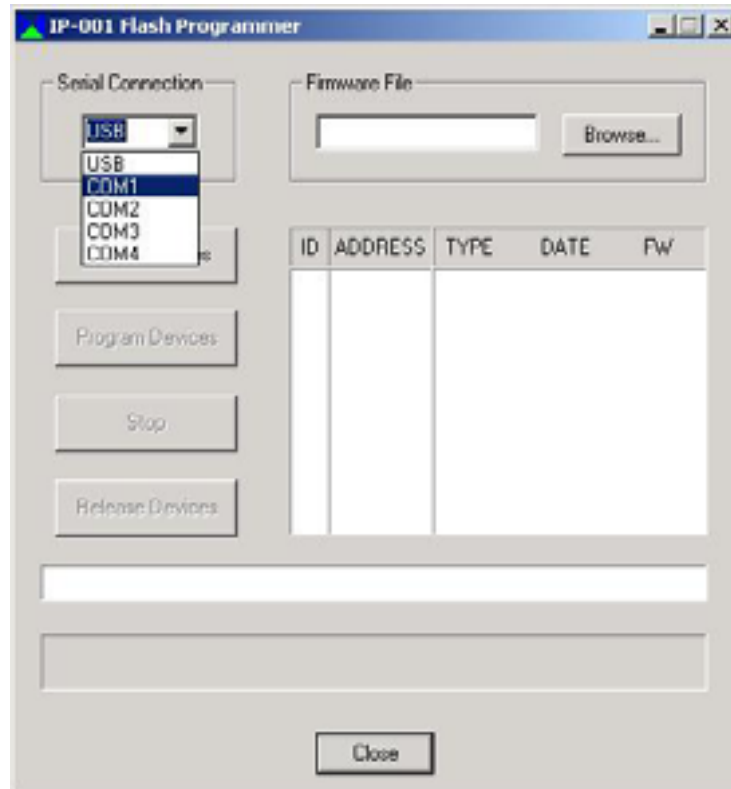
IP-001 Flash Programmer

Serial Connection

USB

USB
COM1
COM2
COM3
COM4

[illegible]s

Program Devices

Stop

Release Devices

Firmware File

Browse...

| ID | ADDRESS | TYPE | DATE | FW |
|---|---|---|---|---|

Close